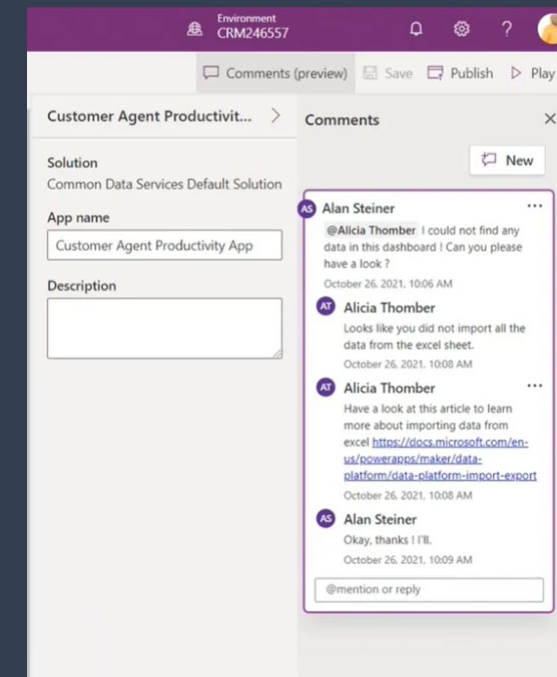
Environment
CRM246557

? 

Comments (preview) Save Publish Play

Customer Agent Productivit... >

Solution
Common Data Services Default Solution

App name
Customer Agent Productivity App

Description

Comments ×

New

AS Alan Steiner ...
@Alicia Thomber I could not find any data in this dashboard ! Can you please have a look ?
October 26, 2021, 10:06 AM

AT Alicia Thomber
Looks like you did not import all the data from the excel sheet.
October 26, 2021, 10:08 AM

AT Alicia Thomber ...
Have a look at this article to learn more about importing data from excel https://docs.microsoft.com/en-us/powerapps/maker/data-platform/data-platform-import-export
October 26, 2021, 10:08 AM

AS Alan Steiner
Okay, thanks ! I'll.
October 26, 2021, 10:09 AM

@mention or reply